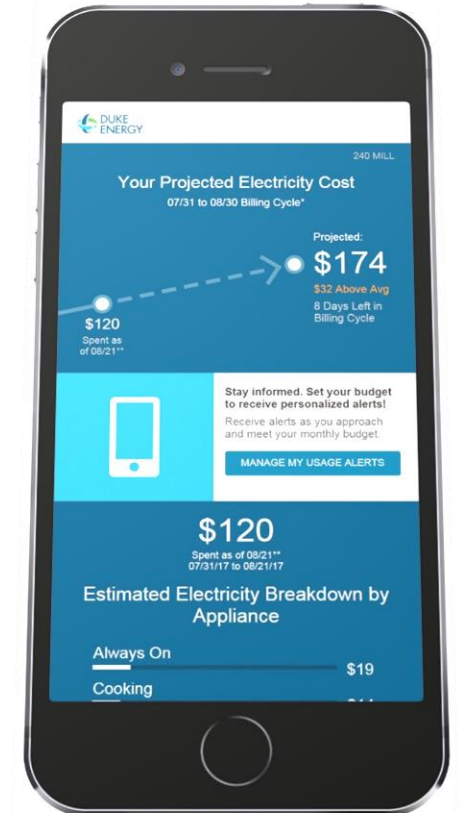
DUKE ENERGY

240 MILL

Your Projected Electricity Cost
07/31 to 08/30 Billing Cycle*

Projected:
$174
$32 Above Avg
8 Days Left in Billing Cycle

$120
Spent as of 08/21**

Stay informed. Set your budget to receive personalized alerts!
Receive alerts as you approach and meet your monthly budget.

MANAGE MY USAGE ALERTS

$120
Spent as of 08/21**
07/31/17 to 08/21/17

Estimated Electricity Breakdown by Appliance

Always On
$19

Cooking
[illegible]